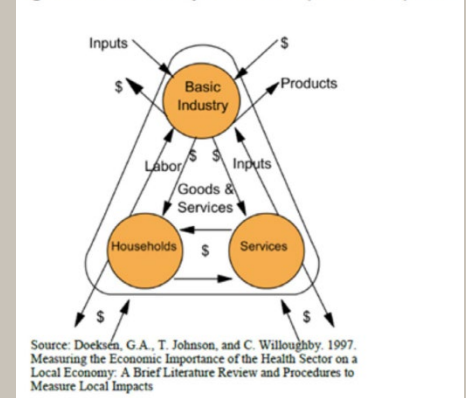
Inputs
$
$
Products
Basic Industry
Labor
$
$
Inputs
Goods & Services
Households
$
Services
$
$

Source: Doeksen, G.A., T. Johnson, and C. Willoughby. 1997. Measuring the Economic Importance of the Health Sector on a Local Economy: A Brief Literature Review and Procedures to Measure Local Impacts